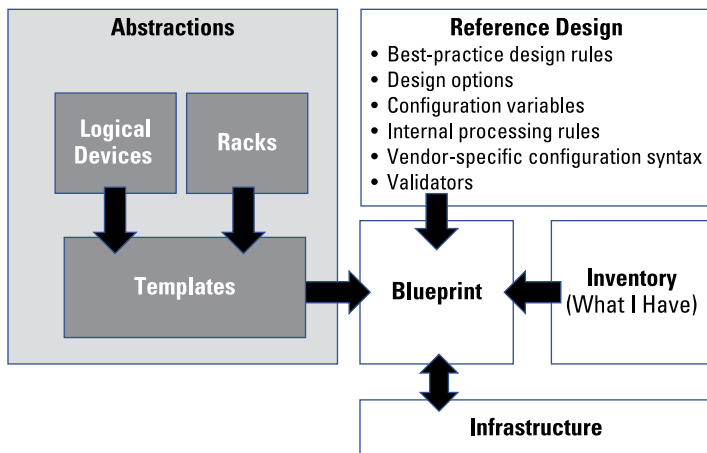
Abstractions

Logical Devices

Racks

Templates

Reference Design

- Best-practice design rules
- Design options
- Configuration variables
- Internal processing rules
- Vendor-specific configuration syntax
- Validators

Blueprint

Inventory (What I Have)

Infrastructure